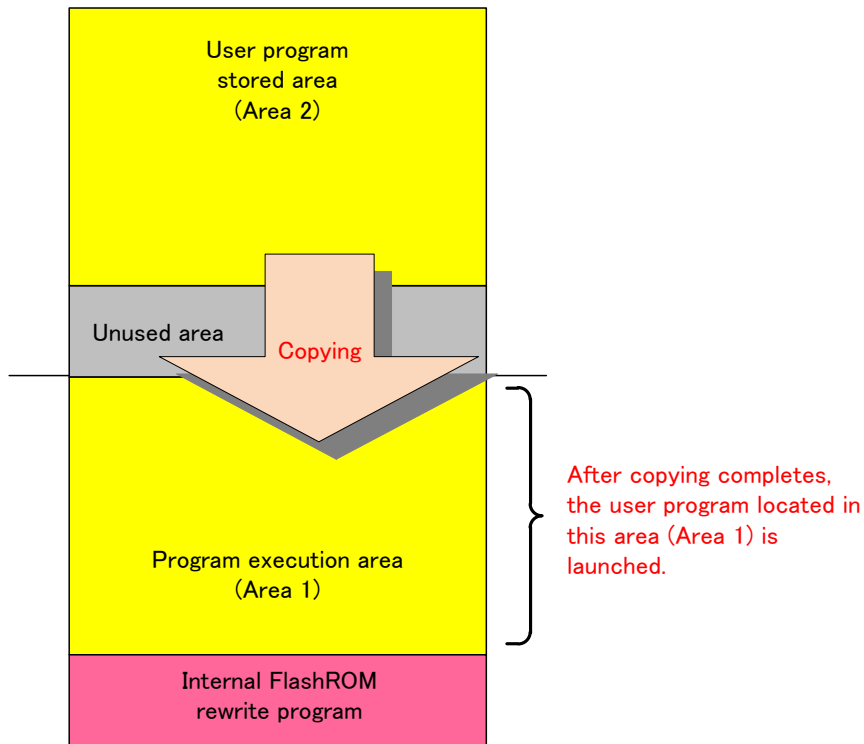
User program stored area (Area 2)

Unused area

Copying

After copying completes, the user program located in this area (Area 1) is launched.

Program execution area (Area 1)

Internal FlashROM rewrite program